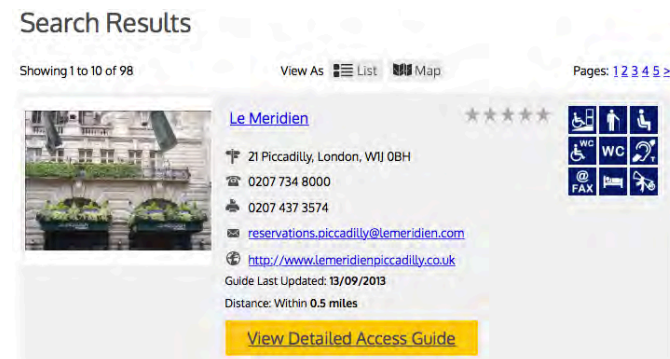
Search Results

Showing 1 to 10 of 98

View As List Map

Pages: 1 2 3 4 5 >

Le Meridien

21 Piccadilly, London, W1J 0BH

0207 734 8000

0207 437 3574

reservations.piccadilly@lemeridien.com

http://www.lemeridienpiccadilly.co.uk

Guide Last Updated: 13/09/2013

Distance: Within 0.5 miles

View Detailed Access Guide

WC WC @ FAX